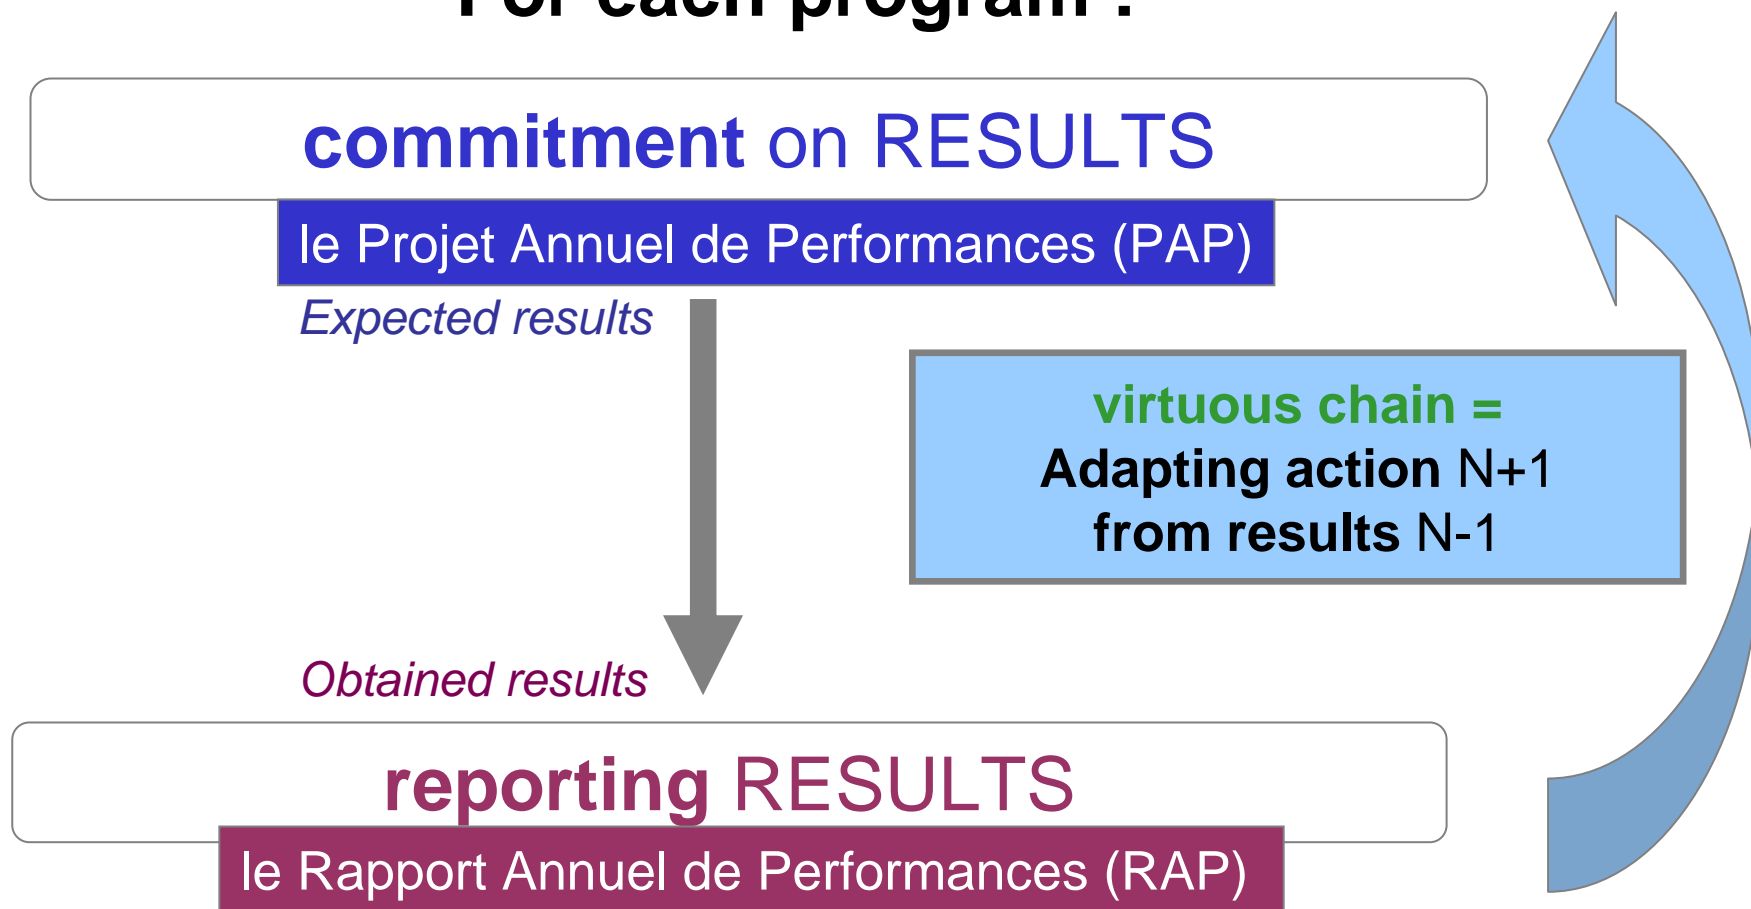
For each program :

commitment on RESULTS

le Projet Annuel de Performances (PAP)

Expected results

virtuous chain =
Adapting action N+1
from results N-1

Obtained results

reporting RESULTS

le Rapport Annuel de Performances (RAP)